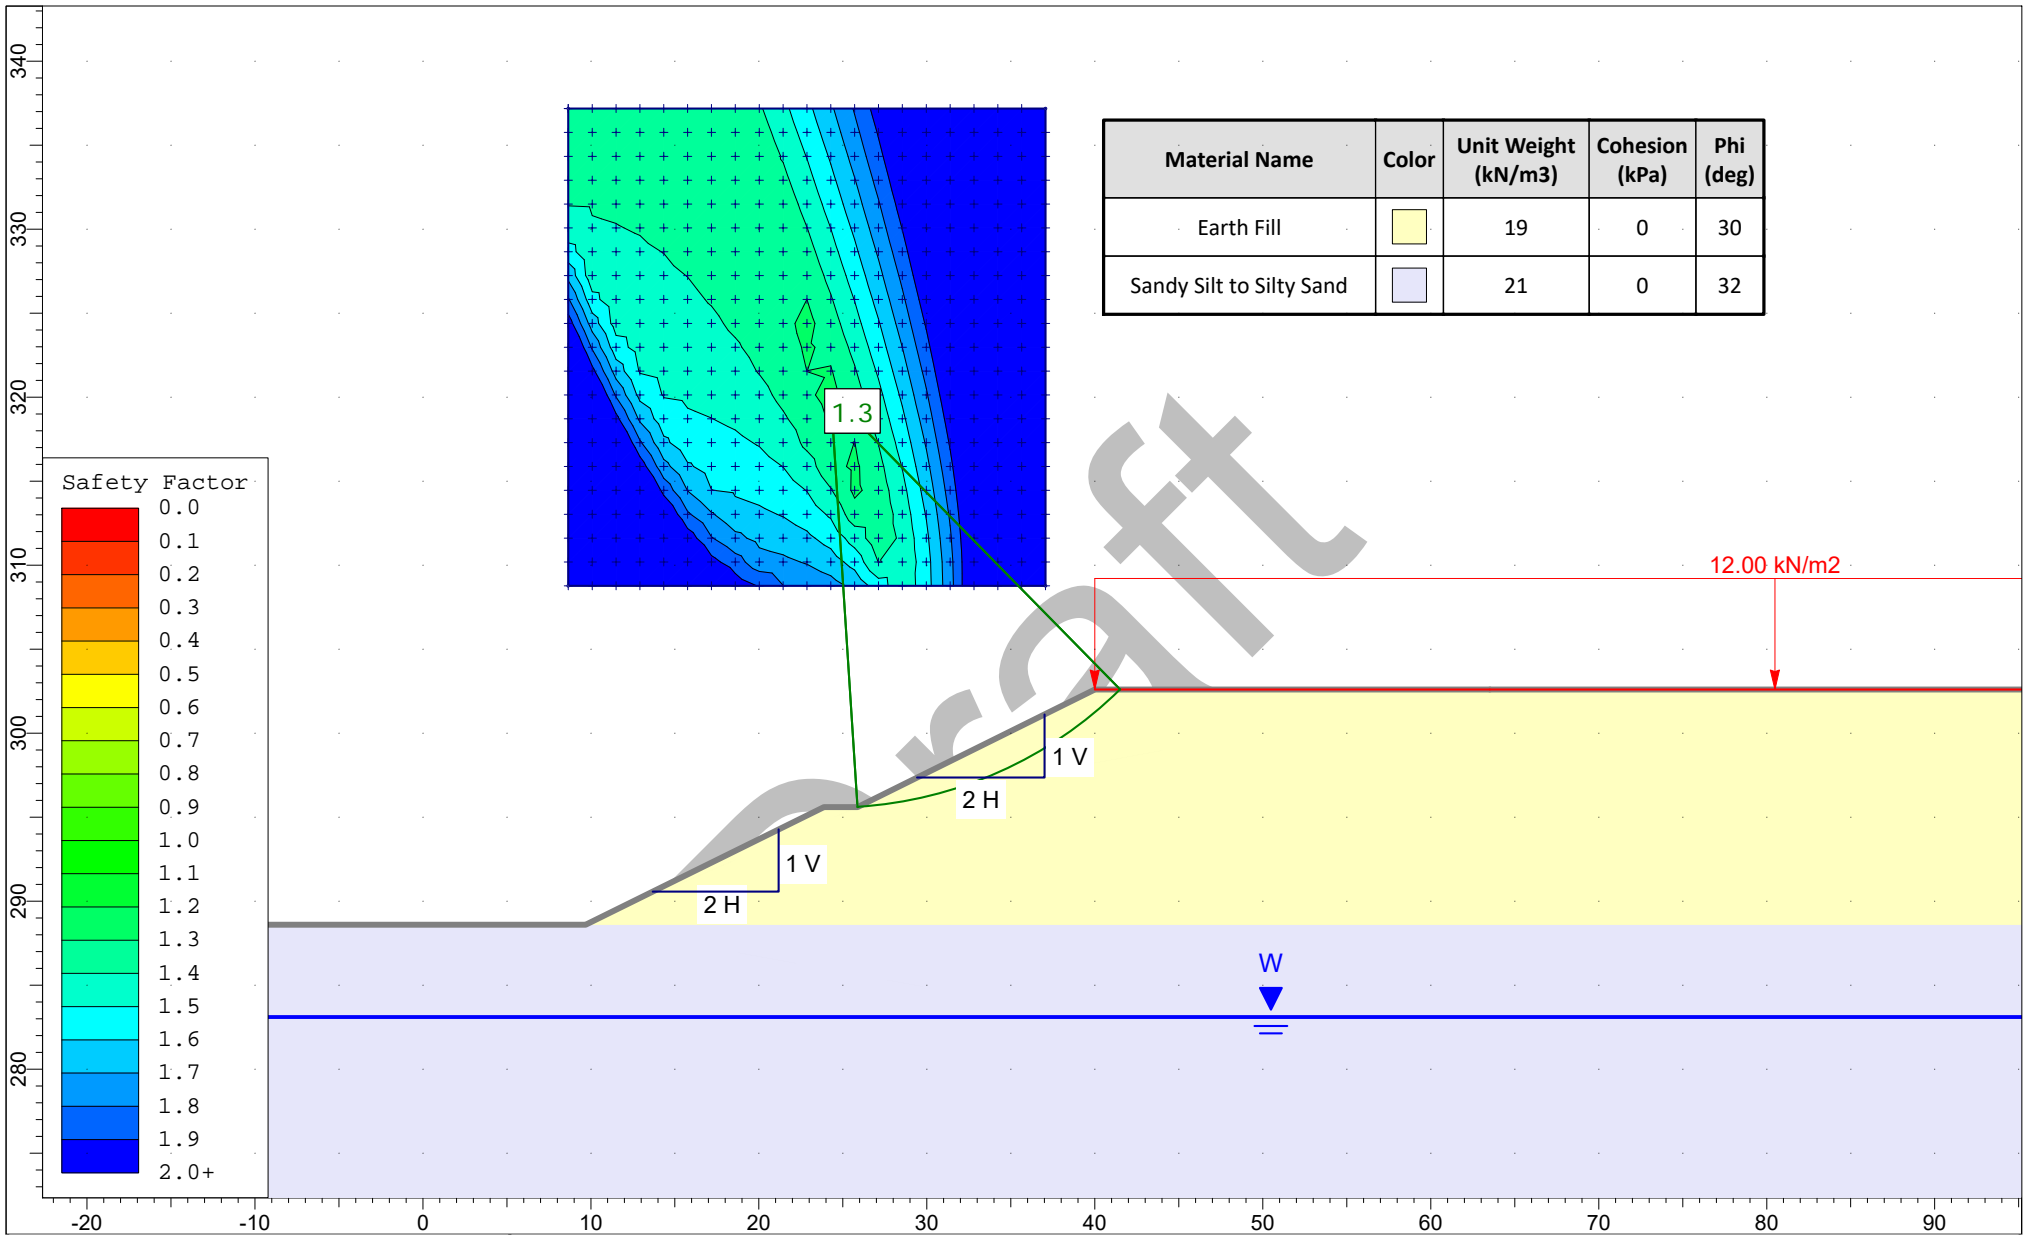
340

330

320

310

300

290

280

| Material Name | Color | Unit Weight (kN/m3) | Cohesion (kPa) | Phi (deg) |
|---|---|---|---|---|
| Earth Fill | | 19 | 0 | 30 |
| Sandy Silt to Silty Sand | | 21 | 0 | 32 |

1.3

Draft

12.00 kN/m2

Safety Factor
0.0
0.1
0.2
0.3
0.4
0.5
0.6
0.7
0.8
0.9
1.0
1.1
1.2
1.3
1.4
1.5
1.6
1.7
1.8
1.9
2.0+

1 V
2 H
1 V
2 H

W

-20 -10 0 10 20 30 40 50 60 70 80 90